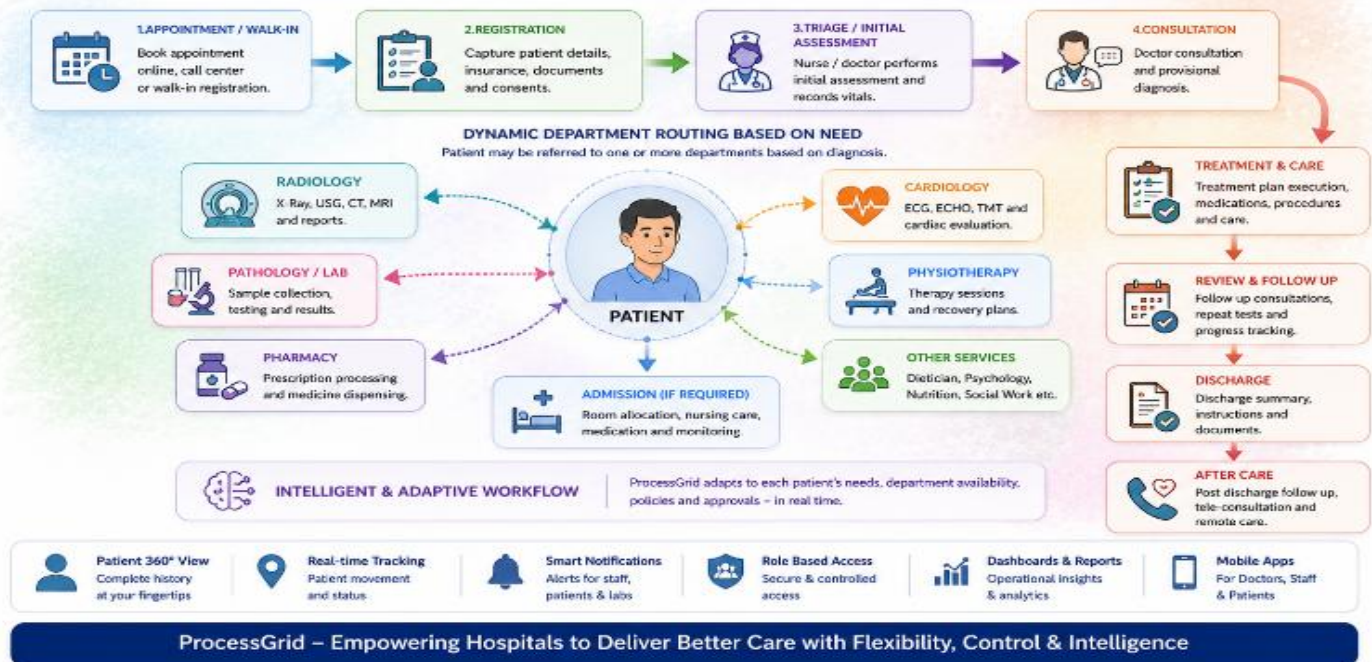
1.APPOINTMENT / WALK-IN
Book appointment online, call center or walk-in registration.

2.REGISTRATION
Capture patient details, insurance, documents and consents.

3.TRIAGE / INITIAL ASSESSMENT
Nurse / doctor performs initial assessment and records vitals.

4.CONSULTATION
Doctor consultation and provisional diagnosis.

DYNAMIC DEPARTMENT ROUTING BASED ON NEED
Patient may be referred to one or more departments based on diagnosis.

RADIOLOGY
X-Ray, USG, CT, MRI and reports.

PATHOLOGY / LAB
Sample collection, testing and results.

PHARMACY
Prescription processing and medicine dispensing.

PATIENT

ADMISSION (IF REQUIRED)
Room allocation, nursing care, medication and monitoring.

CARDIOLOGY
ECG, ECHO, TMT and cardiac evaluation.

PHYSIOTHERAPY
Therapy sessions and recovery plans.

OTHER SERVICES
Dietician, Psychology, Nutrition, Social Work etc.

TREATMENT & CARE
Treatment plan execution, medications, procedures and care.

REVIEW & FOLLOW UP
Follow up consultations, repeat tests and progress tracking.

DISCHARGE
Discharge summary, instructions and documents.

AFTER CARE
Post discharge follow up, tele-consultation and remote care.

INTELLIGENT & ADAPTIVE WORKFLOW
ProcessGrid adapts to each patient's needs, department availability, policies and approvals – in real time.

Patient 360° View
Complete history at your fingertips

Real-time Tracking
Patient movement and status

Smart Notifications
Alerts for staff, patients & labs

Role Based Access
Secure & controlled access

Dashboards & Reports
Operational insights & analytics

Mobile Apps
For Doctors, Staff & Patients

ProcessGrid – Empowering Hospitals to Deliver Better Care with Flexibility, Control & Intelligence